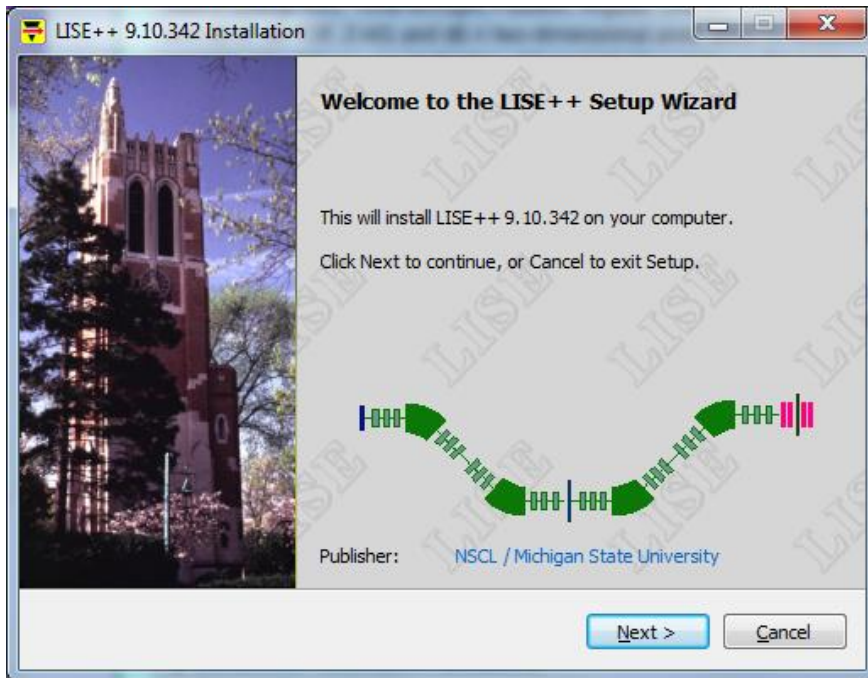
LISE++ 9.10.342 Installation

Welcome to the LISE++ Setup Wizard

This will install LISE++ 9.10.342 on your computer.

Click Next to continue, or Cancel to exit Setup.

Publisher: NSCL / Michigan State University

Next >
Cancel